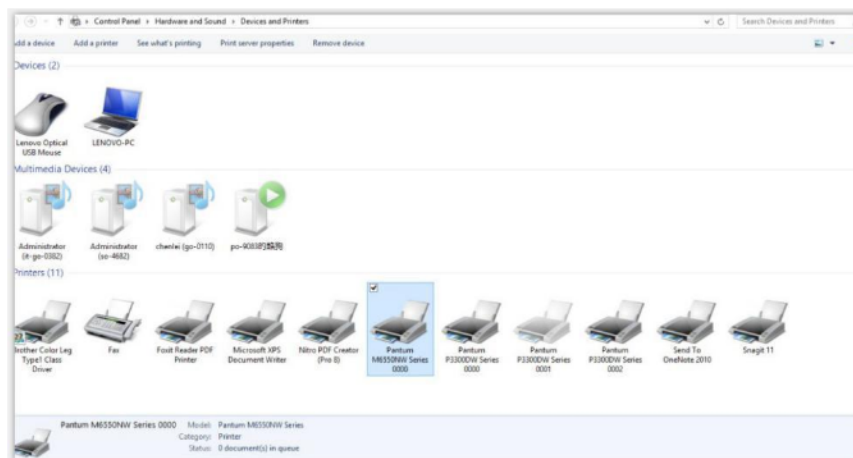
Control Panel > Hardware and Sound > Devices and Printers

Search Devices and Printers

dd a device   Add a printer   See what's printing   Print server properties   Remove device

Devices (2)

Lenovo Optical USB Mouse   LENOVO-PC

Multimedia Devices (4)

Administrator (#-go-0382)   Administrator (so-4682)   chenlei (go-0110)   po-9083的媒体

Printers (11)

Brother Color Leg Type1 Class Driver   Fax   Foxit Reader PDF Printer   Microsoft XPS Document Writer   Nitro PDF Creator (Pro 8)   Pantum M6550NW Series 0000   Pantum P3300DW Series 0000   Pantum P3300DW Series 0001   Pantum P3300DW Series 0002   Send To OneNote 2010   Snagit 11

Pantum M6550NW Series 0000   Model: Pantum M6550NW Series
Category: Printer
Status: 0 document(s) in queue